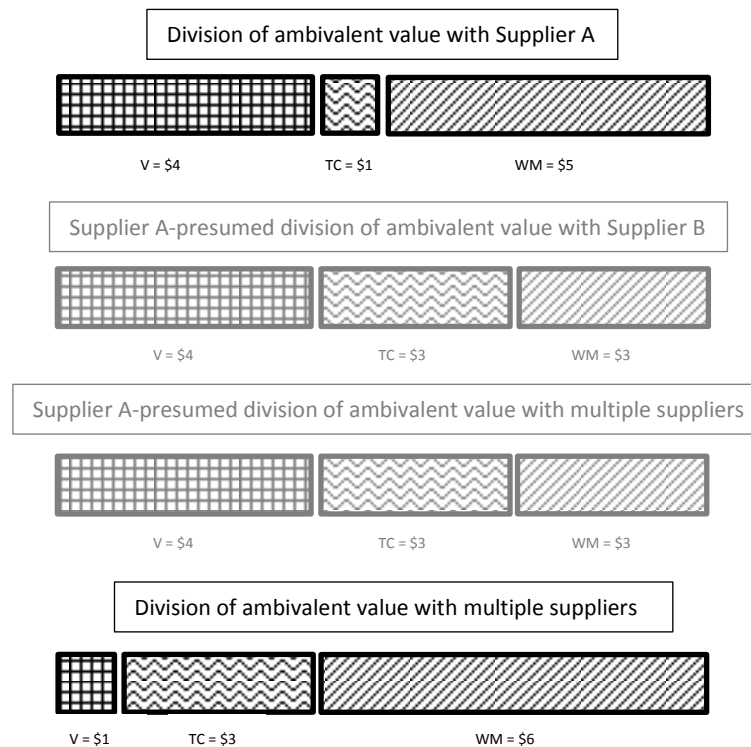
Division of ambivalent value with Supplier A

V = \$4 TC = \$1 WM = \$5

Supplier A-presumed division of ambivalent value with Supplier B

V = \$4 TC = \$3 WM = \$3

Supplier A-presumed division of ambivalent value with multiple suppliers

V = \$4 TC = \$3 WM = \$3

Division of ambivalent value with multiple suppliers

V = \$1 TC = \$3 WM = \$6